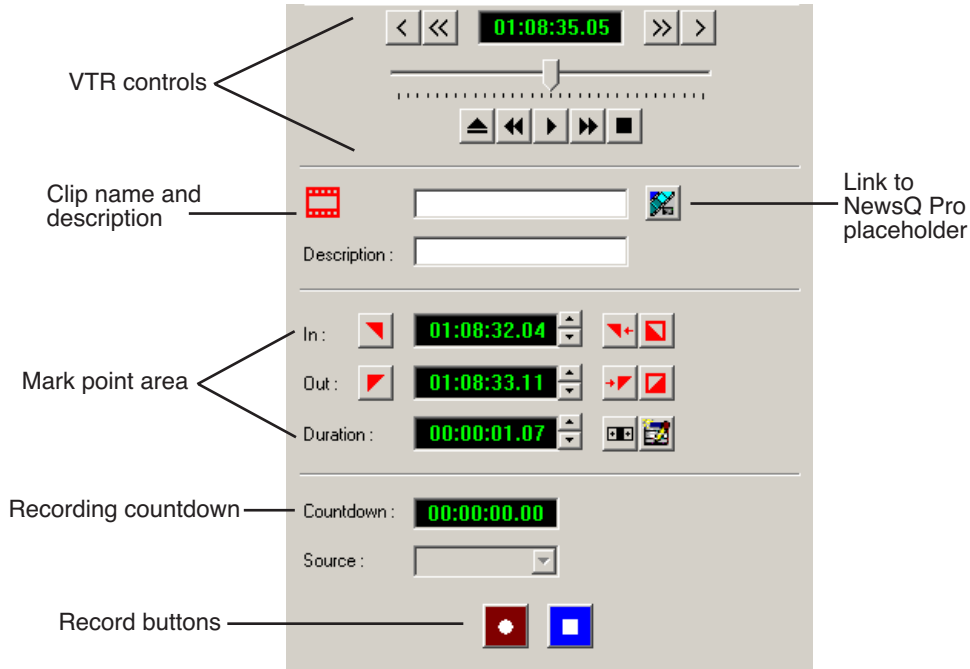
< << 01:08:35.05 >> >

VTR controls

Clip name and description

Link to NewsQ Pro placeholder

Description :

In : 01:08:32.04

Mark point area

Out : 01:08:33.11

Duration : 00:00:01.07

Recording countdown

Countdown : 00:00:00.00

Source :

Record buttons